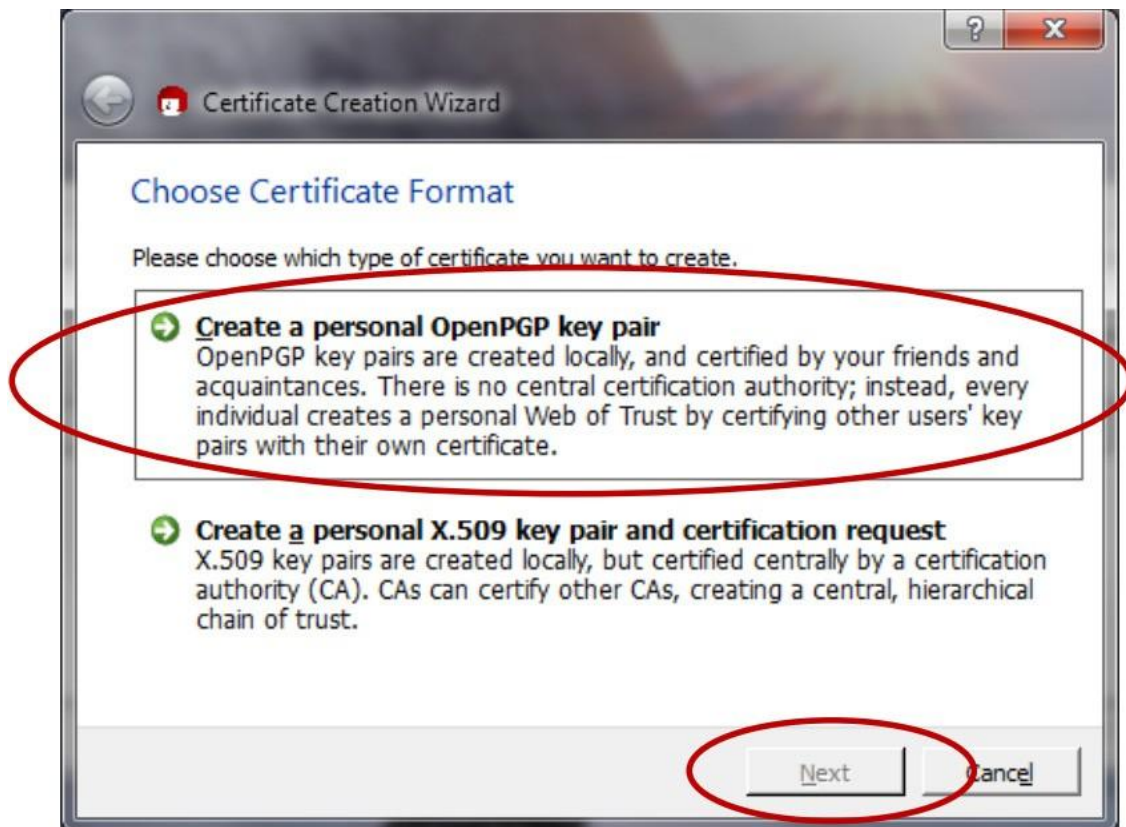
?
X
Certificate Creation Wizard

Choose Certificate Format

Please choose which type of certificate you want to create.

Create a personal OpenPGP key pair
OpenPGP key pairs are created locally, and certified by your friends and acquaintances. There is no central certification authority; instead, every individual creates a personal Web of Trust by certifying other users' key pairs with their own certificate.

Create a personal X.509 key pair and certification request
X.509 key pairs are created locally, but certified centrally by a certification authority (CA). CAs can certify other CAs, creating a central, hierarchical chain of trust.

Next
Cancel